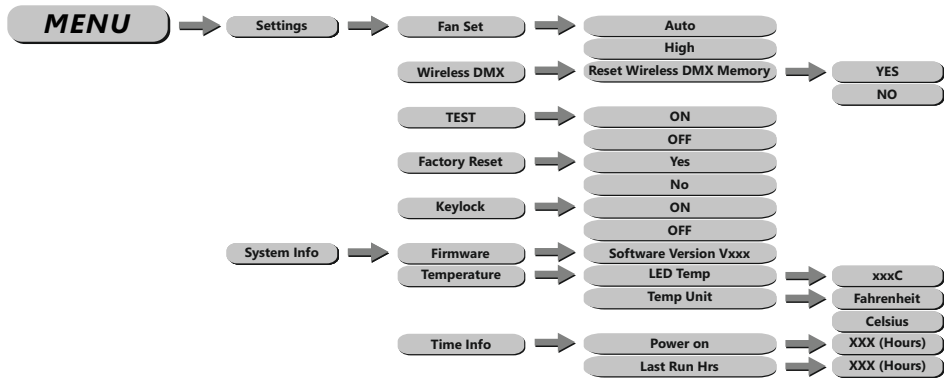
MENU

Settings

Fan Set
Auto
High

Wireless DMX
Reset Wireless DMX Memory
YES
NO

TEST
ON
OFF

Factory Reset
Yes
No

Keylock
ON
OFF

System Info

Firmware
Software Version Vxxx

Temperature
LED Temp
xxxC
Temp Unit
Fahrenheit
Celsius

Time Info
Power on
XXX (Hours)
Last Run Hrs
XXX (Hours)